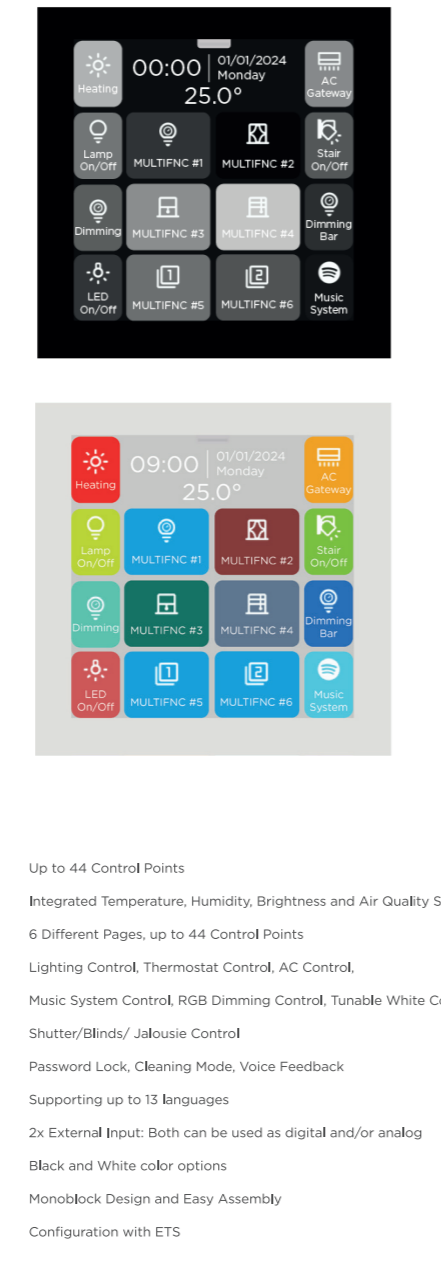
Heating
00:00
01/01/2024
Monday
25.0°
AC Gateway
Lamp On/Off
MULTIFNC #1
MULTIFNC #2
Stair On/Off
Dimming
MULTIFNC #3
MULTIFNC #4
Dimming Bar
LED On/Off
MULTIFNC #5
MULTIFNC #6
Music System

Heating
09:00
01/01/2024
Monday
25.0°
AC Gateway
Lamp On/Off
MULTIFNC #1
MULTIFNC #2
Stair On/Off
Dimming
MULTIFNC #3
MULTIFNC #4
Dimming Bar
LED On/Off
MULTIFNC #5
MULTIFNC #6
Music System

Up to 44 Control Points

Integrated Temperature, Humidity, Brightness and Air Quality S

6 Different Pages, up to 44 Control Points

Lighting Control, Thermostat Control, AC Control,

Music System Control, RGB Dimming Control, Tunable White C

Shutter/Blinds/ Jalousie Control

Password Lock, Cleaning Mode, Voice Feedback

Supporting up to 13 languages

2x External Input: Both can be used as digital and/or analog

Black and White color options

Monoblock Design and Easy Assembly

Configuration with ETS